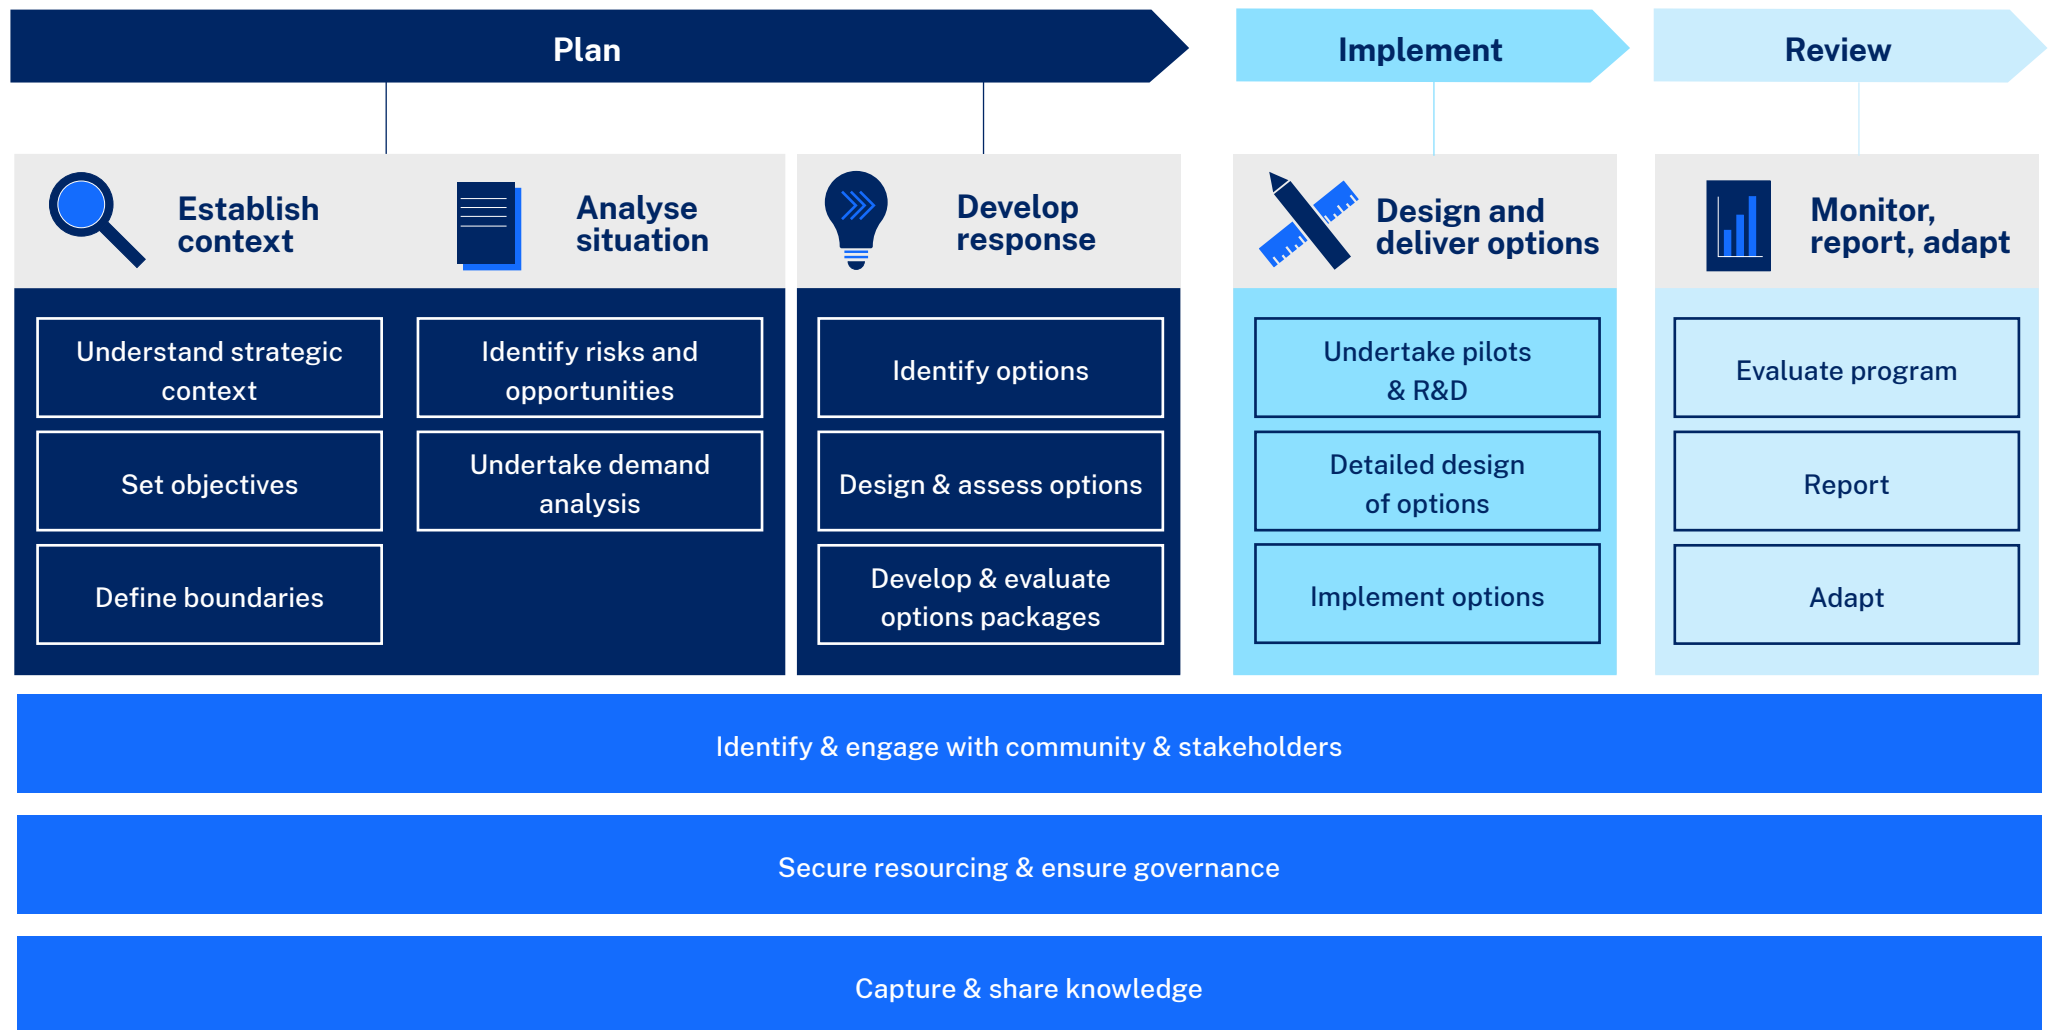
Plan

Implement

Review

Establish context

Analyse situation

Develop response

Design and deliver options

Monitor, report, adapt

Understand strategic context

Set objectives

Define boundaries

Identify risks and opportunities

Undertake demand analysis

Identify options

Design & assess options

Develop & evaluate options packages

Undertake pilots & R&D

Detailed design of options

Implement options

Evaluate program

Report

Adapt

Identify & engage with community & stakeholders

Secure resourcing & ensure governance

Capture & share knowledge